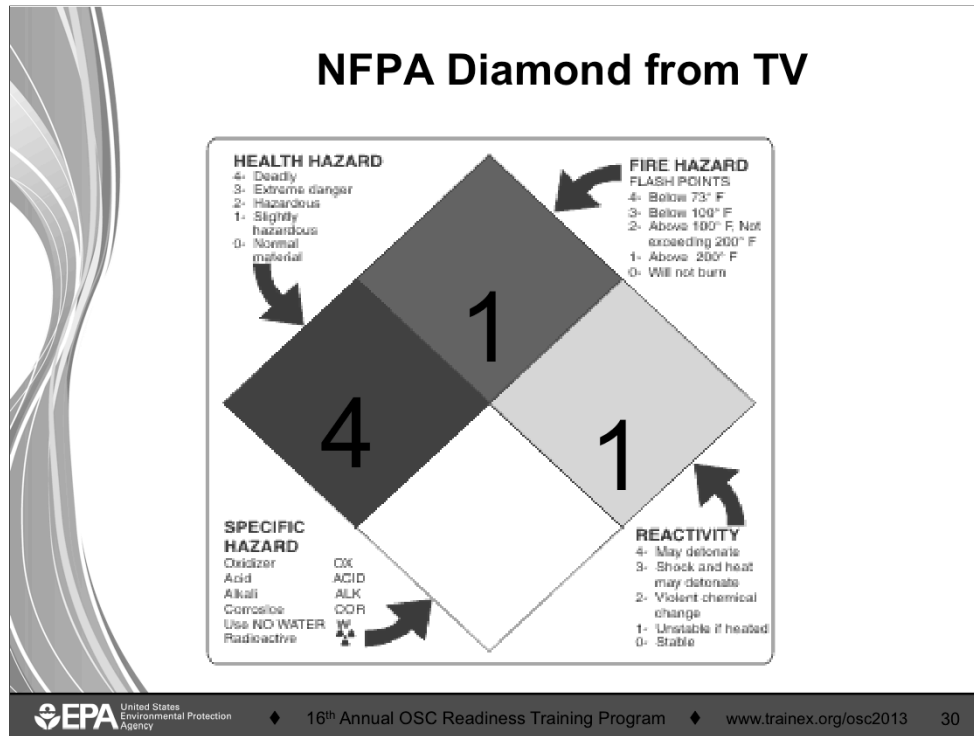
NFPA Diamond from TV

HEALTH HAZARD
4- Deadly
3- Extreme danger
2- Hazardous
1- Slightly hazardous
0- Normal material

FIRE HAZARD
FLASH POINTS
4- Below 73° F
3- Below 100° F
2- Above 100° F, Not exceeding 200° F
1- Above 200° F
0- Will not burn

1

4

1

SPECIFIC HAZARD
Oxidizer OX
Acid ACID
Alkali ALK
Corrosive COR
Use NO WATER W
Radioactive

REACTIVITY
4- May detonate
3- Shock and heat may detonate
2- Violent chemical change
1- Unstable if heated
0- Stable

EPA United States Environmental Protection Agency ♦ 16th Annual OSC Readiness Training Program ♦ www.trainex.org/osc2013 30